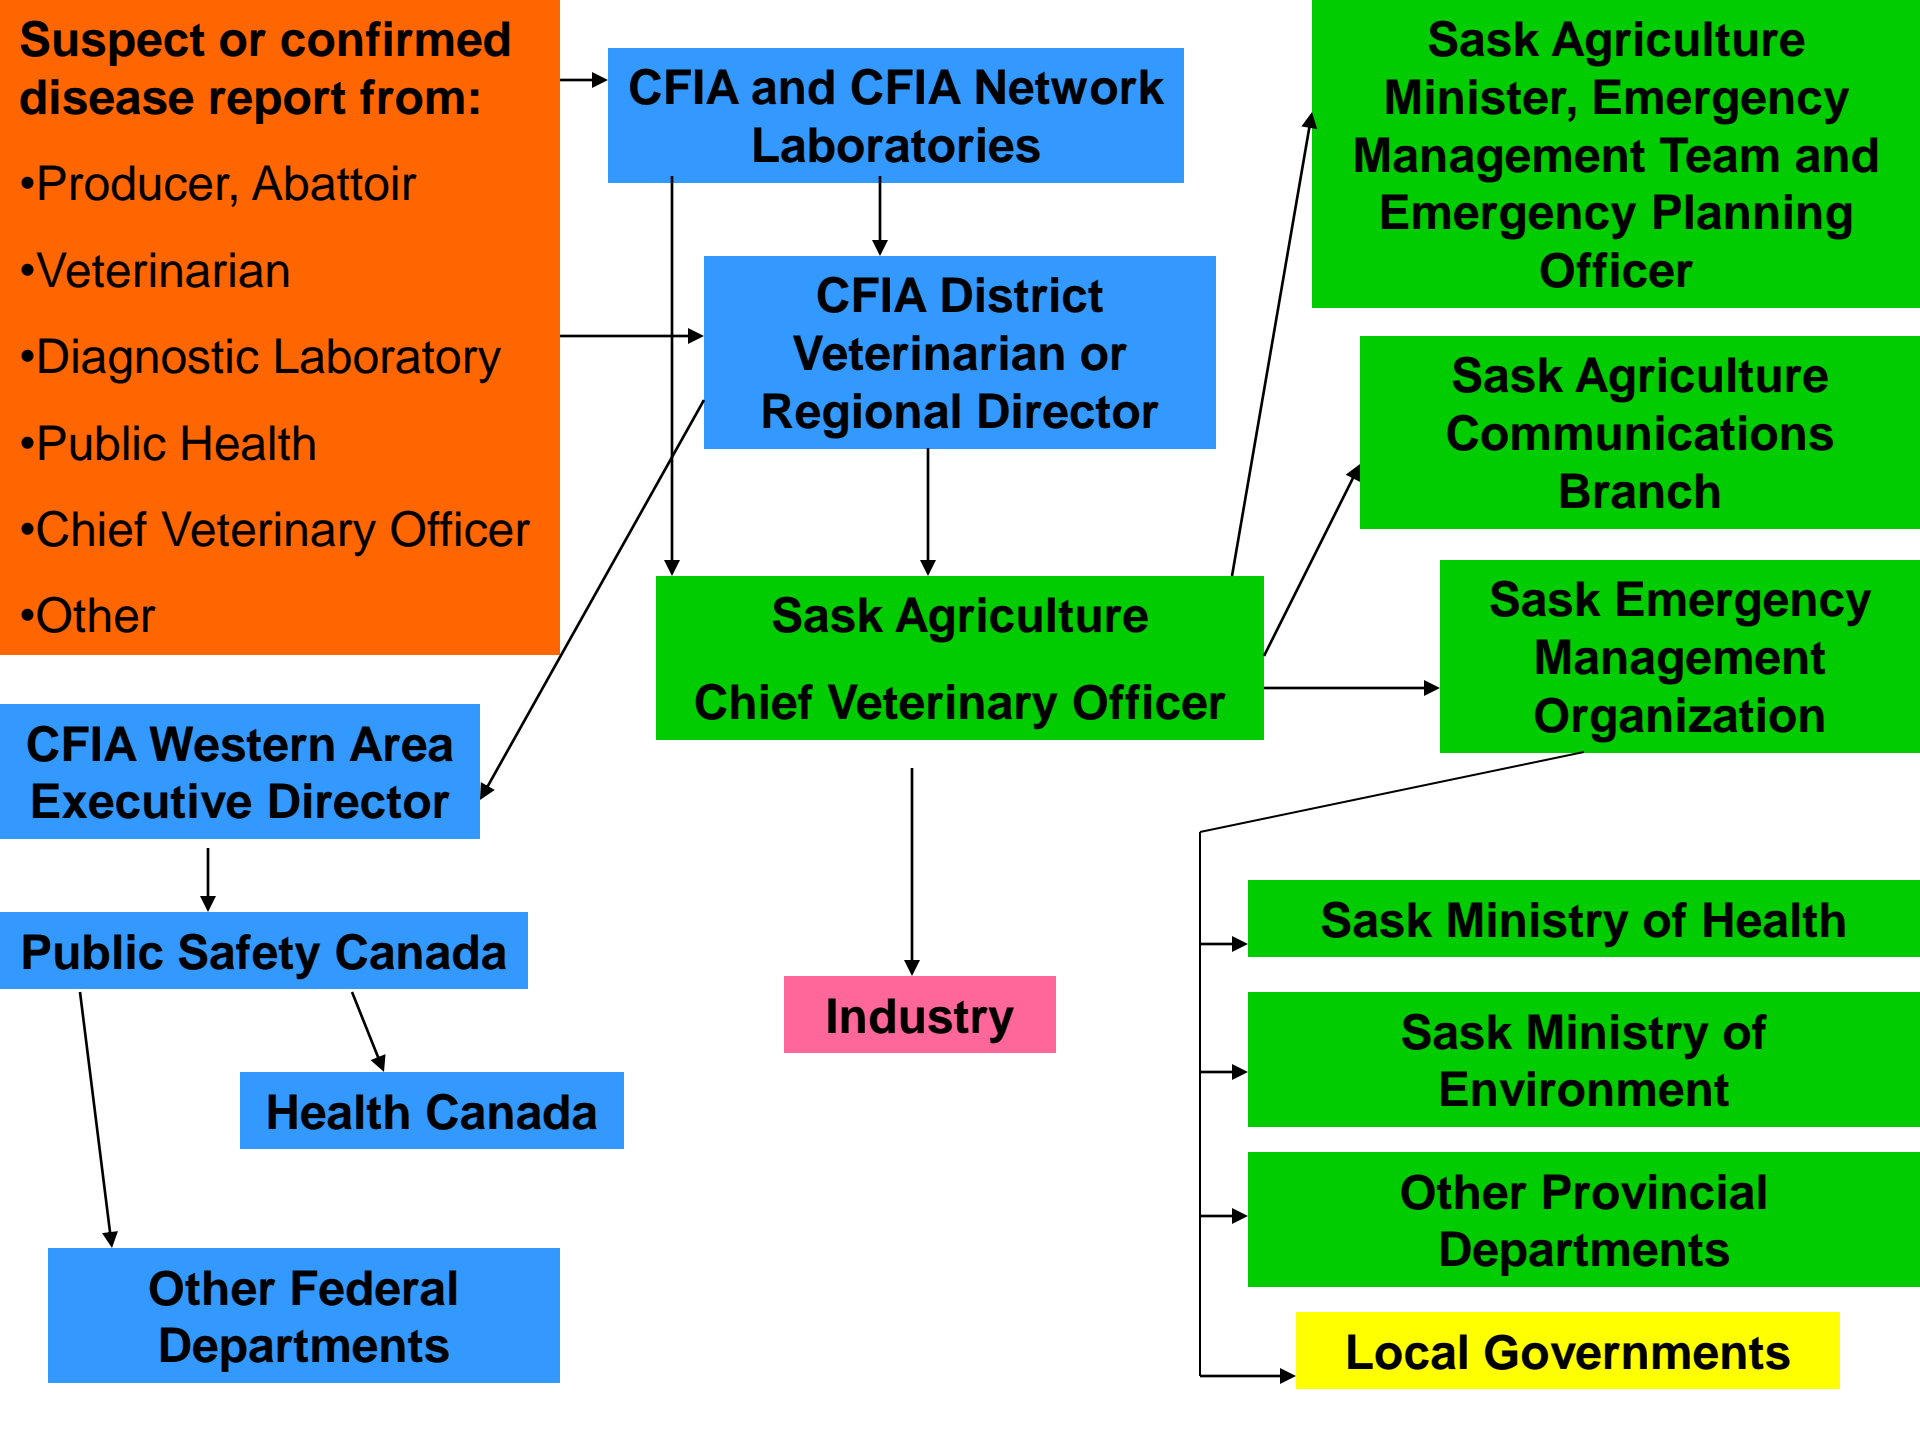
Suspect or confirmed disease report from:

•Producer, Abattoir

•Veterinarian

•Diagnostic Laboratory

•Public Health

•Chief Veterinary Officer

•Other

CFIA and CFIA Network Laboratories

CFIA District Veterinarian or Regional Director

Sask Agriculture

Chief Veterinary Officer

Sask Agriculture Minister, Emergency Management Team and Emergency Planning Officer

Sask Agriculture Communications Branch

Sask Emergency Management Organization

CFIA Western Area Executive Director

Public Safety Canada

Health Canada

Other Federal Departments

Industry

Sask Ministry of Health

Sask Ministry of Environment

Other Provincial Departments

Local Governments